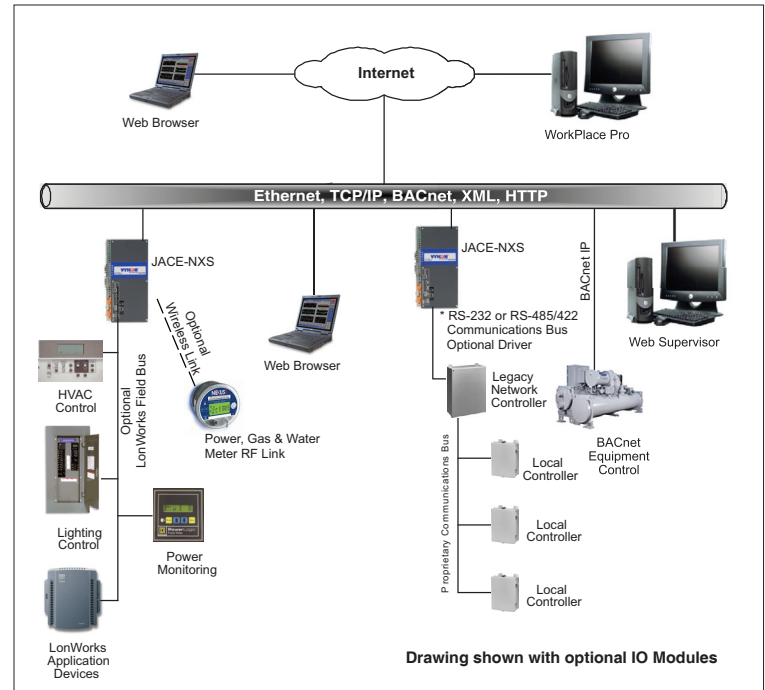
Internet

Web Browser

WorkPlace Pro

Ethernet, TCP/IP, BACnet, XML, HTTP

JACE-NXS

Optional Wireless Link

Web Browser

JACE-NXS

* RS-232 or RS-485/422 Communications Bus Optional Driver

BACnet IP

Web Supervisor

HVAC Control

Optional LonWorks Field Bus

Power, Gas & Water Meter RF Link

Legacy Network Controller

BACnet Equipment Control

Proprietary Communications Bus

Local Controller

Lighting Control

Power Monitoring

Local Controller

Local Controller

LonWorks Application Devices

Drawing shown with optional IO Modules